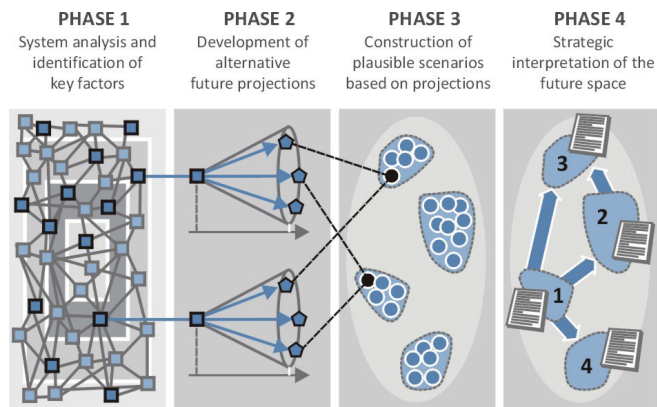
PHASE 1
System analysis and identification of key factors

PHASE 2
Development of alternative future projections

PHASE 3
Construction of plausible scenarios based on projections

PHASE 4
Strategic interpretation of the future space

3
2
1
4